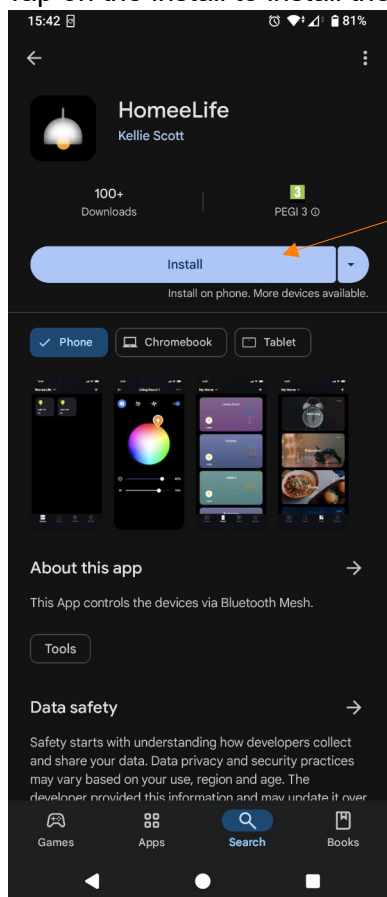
Tap on the install to install the

15:42

81%

HomeeLife

Kellie Scott

100+
Downloads

3
PEGI 3 ⓘ

Install

Install on phone. More devices available.

Phone

Chromebook

Tablet

About this app

This App controls the devices via Bluetooth Mesh.

Tools

Data safety

Safety starts with understanding how developers collect and share your data. Data privacy and security practices may vary based on your use, region and age. The developer provided this information and may update it over

Games

Apps

Search

Books